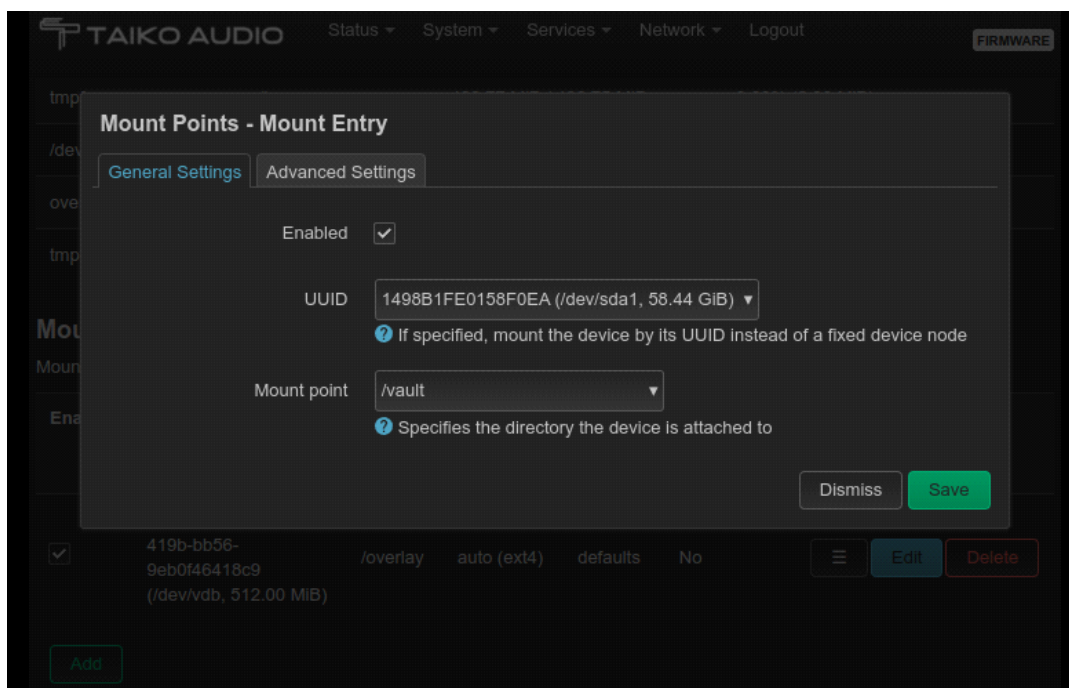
TAIKO AUDIO Status System Services Network Logout FIRMWARE

tmp
/dev
ove
tmp
Mou
Moun
Ena

Mount Points - Mount Entry

General Settings Advanced Settings

Enabled ✓

UUID 1498B1FE0158F0EA (/dev/sda1, 58.44 GiB)

If specified, mount the device by its UUID instead of a fixed device node

Mount point /vault

Specifies the directory the device is attached to

Dismiss Save

419b-bb56-9eb0f46418c9 (/dev/vdb, 512.00 MiB) /overlay auto (ext4) defaults No Edit Delete

Add